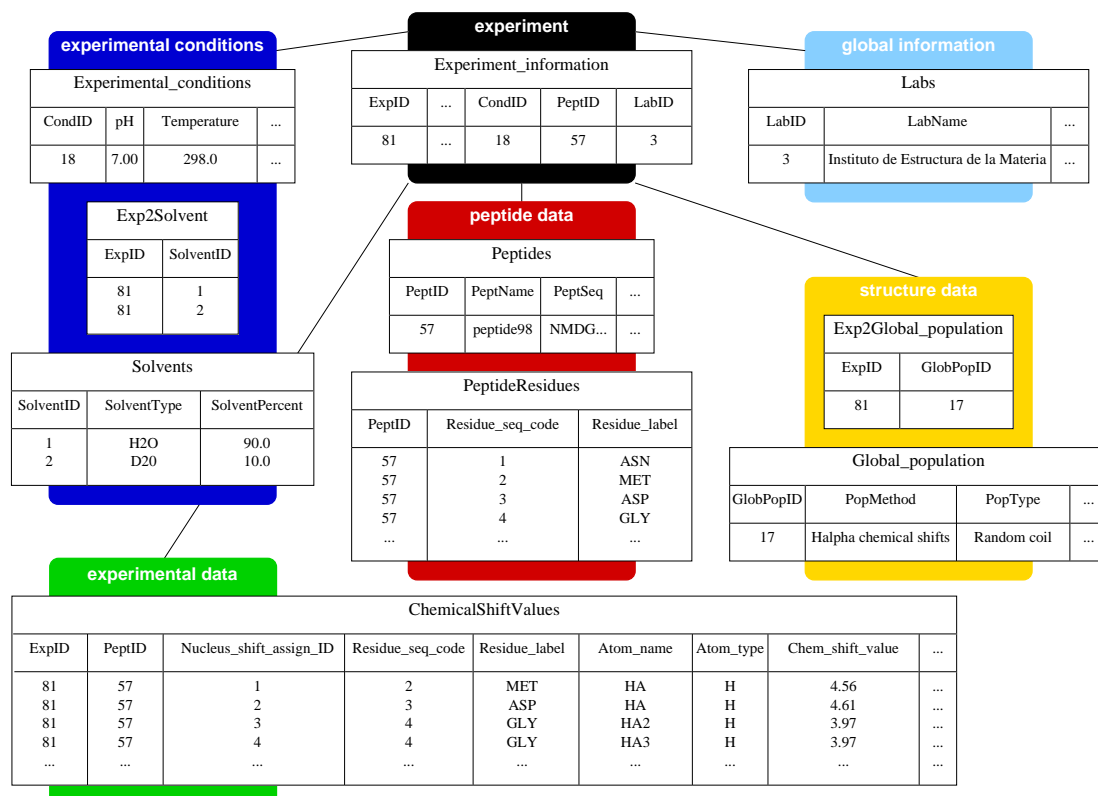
experiment

experimental conditions

Experimental_conditions

| CondID | pH | Temperature | ... |
|---|---|---|---|
| 18 | 7.00 | 298.0 | ... |

Experiment_information

| ExpID | ... | CondID | PeptID | LabID |
|---|---|---|---|---|
| 81 | ... | 18 | 57 | 3 |

global information

Labs

| LabID | LabName | ... |
|---|---|---|
| 3 | Instituto de Estructura de la Materia | ... |

Exp2Solvent

| ExpID | SolventID |
|---|---|
| 81<br>81 | 1<br>2 |

peptide data

Peptides

| PeptID | PeptName | PeptSeq | ... |
|---|---|---|---|
| 57 | peptide98 | NMDG... | ... |

structure data

Exp2Global_population

| ExpID | GlobPopID |
|---|---|
| 81 | 17 |

Solvents

| SolventID | SolventType | SolventPercent |
|---|---|---|
| 1<br>2 | H2O<br>D20 | 90.0<br>10.0 |

PeptideResidues

| PeptID | Residue_seq_code | Residue_label |
|---|---|---|
| 57 | 1 | ASN |
| 57 | 2 | MET |
| 57 | 3 | ASP |
| 57 | 4 | GLY |
| ... | ... | ... |

Global_population

| GlobPopID | PopMethod | PopType | ... |
|---|---|---|---|
| 17 | Halpha chemical shifts | Random coil | ... |

experimental data

ChemicalShiftValues

| ExpID | PeptID | Nucleus_shift_assign_ID | Residue_seq_code | Residue_label | Atom_name | Atom_type | Chem_shift_value | ... |
|---|---|---|---|---|---|---|---|---|
| 81 | 57 | 1 | 2 | MET | HA | H | 4.56 | ... |
| 81 | 57 | 2 | 3 | ASP | HA | H | 4.61 | ... |
| 81 | 57 | 3 | 4 | GLY | HA2 | H | 3.97 | ... |
| 81 | 57 | 4 | 4 | GLY | HA3 | H | 3.97 | ... |
| ... | ... | ... | ... | ... | ... | ... | ... | ... |